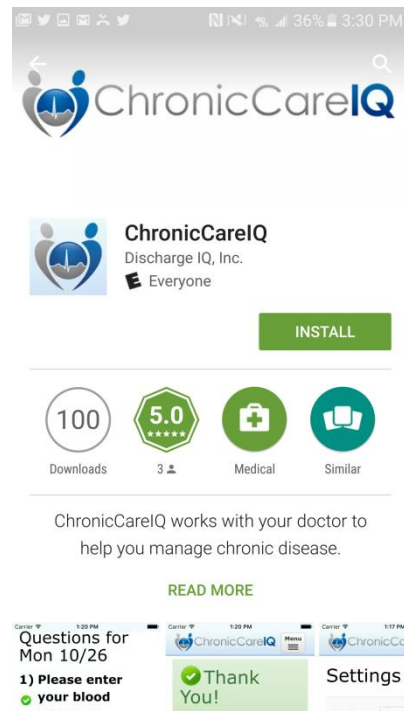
36% 3:30 PM

ChronicCareIQ

ChronicCareIQ
Discharge IQ, Inc.
E Everyone

INSTALL

100
Downloads

5.0
★★★★★
3

Medical

Similar

ChronicCareIQ works with your doctor to help you manage chronic disease.

READ MORE

Carrier 1:20 PM
Questions for Mon 10/26
1) Please enter your blood

Carrier 1:20 PM
ChronicCareIQ Menu
Thank You!

Carrier 1:17 PM
ChronicC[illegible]
Settings